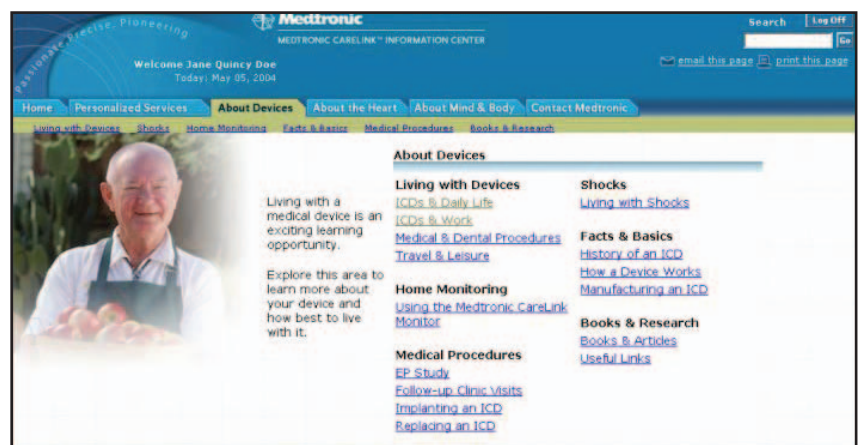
Passionate, Precise, Pioneering

Medtronic
MEDTRONIC CARELINK™ INFORMATION CENTER

Welcome Jane Quincy Doe
Today: May 05, 2004

Search Log Off
Go

email this page print this page

Home Personalized Services About Devices About the Heart About Mind & Body Contact Medtronic

Living with Devices Shocks Home Monitoring Facts & Basics Medical Procedures Books & Research

Living with a medical device is an exciting learning opportunity.

Explore this area to learn more about your device and how best to live with it.

About Devices

Living with Devices
ICDs & Daily Life
ICDs & Work
Medical & Dental Procedures
Travel & Leisure

Home Monitoring
Using the Medtronic CareLink Monitor

Medical Procedures
EP Study
Follow-up Clinic Visits
Implanting an ICD
Replacing an ICD

Shocks
Living with Shocks

Facts & Basics
History of an ICD
How a Device Works
Manufacturing an ICD

Books & Research
Books & Articles
Useful Links